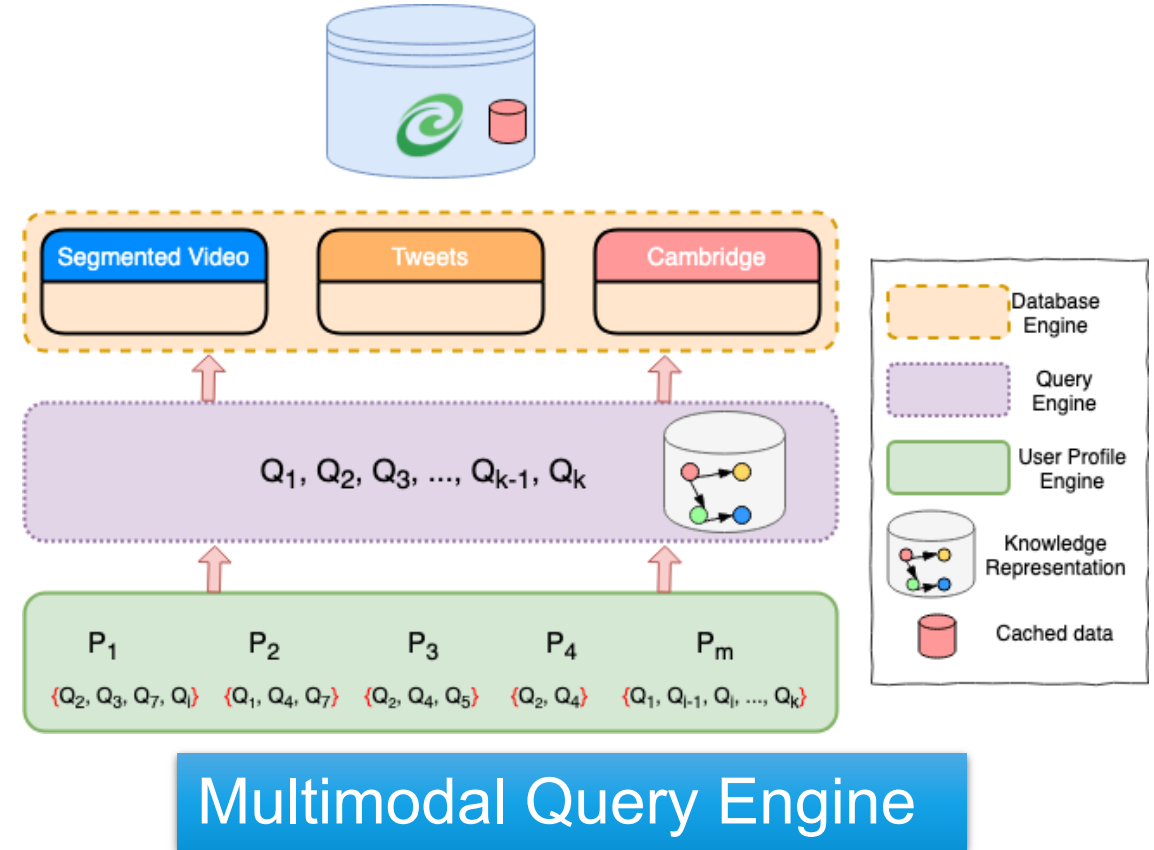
Segmented Video

Tweets

Cambridge

$Q_1, Q_2, Q_3, ..., Q_{k-1}, Q_k$

$P_1$

$\{Q_2, Q_3, Q_7, Q_l\}$

$P_2$

$\{Q_1, Q_4, Q_7\}$

$P_3$

$\{Q_2, Q_4, Q_5\}$

$P_4$

$\{Q_2, Q_4\}$

$P_m$

$\{Q_1, Q_{l-1}, Q_l, ..., Q_k\}$

Database Engine

Query Engine

User Profile Engine

Knowledge Representation

Cached data

Multimodal Query Engine